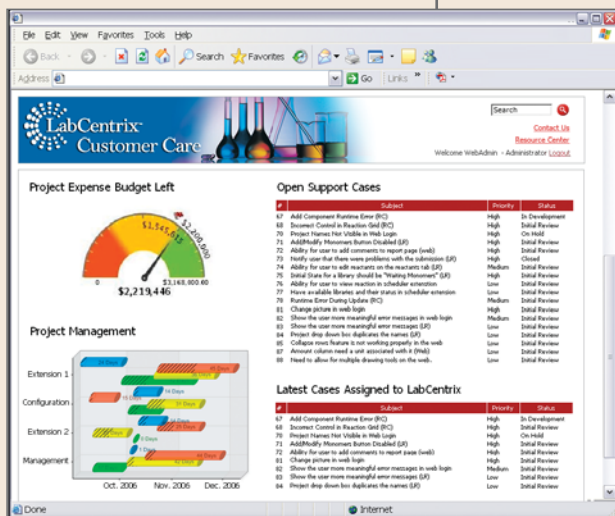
File Edit View Favorites Tools Help

Back Search Favorites

Address Go Links

LabCentrix Customer Care

Search

Contact Us

Resource Center

Welcome WebAdmin - Administrator Logout

Project Expense Budget Left

$1,545,615

$2,208,000

0

$3,168,800.60

$2,219,446

Open Support Cases

| # | Subject | Priority | Status |
|---|---|---|---|
| 67 | Add Component Runtime Error (RC) | High | In Development |
| 68 | Incorrect Control in Reaction Grid (RC) | High | Initial Review |
| 70 | Project Names Not Visible in Web Login | High | On Hold |
| 71 | Add/Modify Monomers Button Disabled (LR) | High | Initial Review |
| 72 | Ability for user to add comments to report page (web) | High | Initial Review |
| 73 | Notify user that there were problems with the submission (LR) | High | Closed |
| 74 | Ability for user to edit reactants on the reactants tab (LR) | Medium | Initial Review |
| 75 | Initial State for a library should be "Waiting Monomer" (LR) | High | Initial Review |
| 76 | Ability for user to view reaction in scheduler extension | Low | Initial Review |
| 77 | Have available libraries and their status in scheduler extension | Low | Initial Review |
| 78 | Runtime Error During Update (RC) | Medium | Initial Review |
| 82 | Change picture in web login | High | Initial Review |
| 83 | Show the user more meaningful error messages in web login | Medium | Initial Review |
| 83 | Show the user more meaningful error messages (LR) | Low | Initial Review |
| 84 | Project drop down box duplicates the names (LR) | Low | Initial Review |
| 85 | Collapse rows feature is not working properly in the web | Low | Initial Review |
| 87 | Amount column need a unit associated with it (Web) | Low | Initial Review |
| 88 | Need to allow for multiple drawing tools on the web. | Low | Initial Review |

Project Management

Extension 1

Configuration

Extension 2

Management

Oct. 2006 Nov. 2006 Dec. 2006

Latest Cases Assigned to LabCentrix

| # | Subject | Priority | Status |
|---|---|---|---|
| 67 | Add Component Runtime Error (RC) | High | In Development |
| 68 | Incorrect Control in Reaction Grid (RC) | High | Initial Review |
| 70 | Project Names Not Visible in Web Login | High | On Hold |
| 71 | Add/Modify Monomers Button Disabled (LR) | High | Initial Review |
| 72 | Ability for user to add comments to report page (web) | High | Initial Review |
| 82 | Change picture in web login | High | Initial Review |
| 83 | Show the user more meaningful error messages in web login | Medium | Initial Review |
| 83 | Show the user more meaningful error messages (LR) | Low | Initial Review |
| 84 | Project drop down box duplicates the names (LR) | Low | Initial Review |

Done

Internet